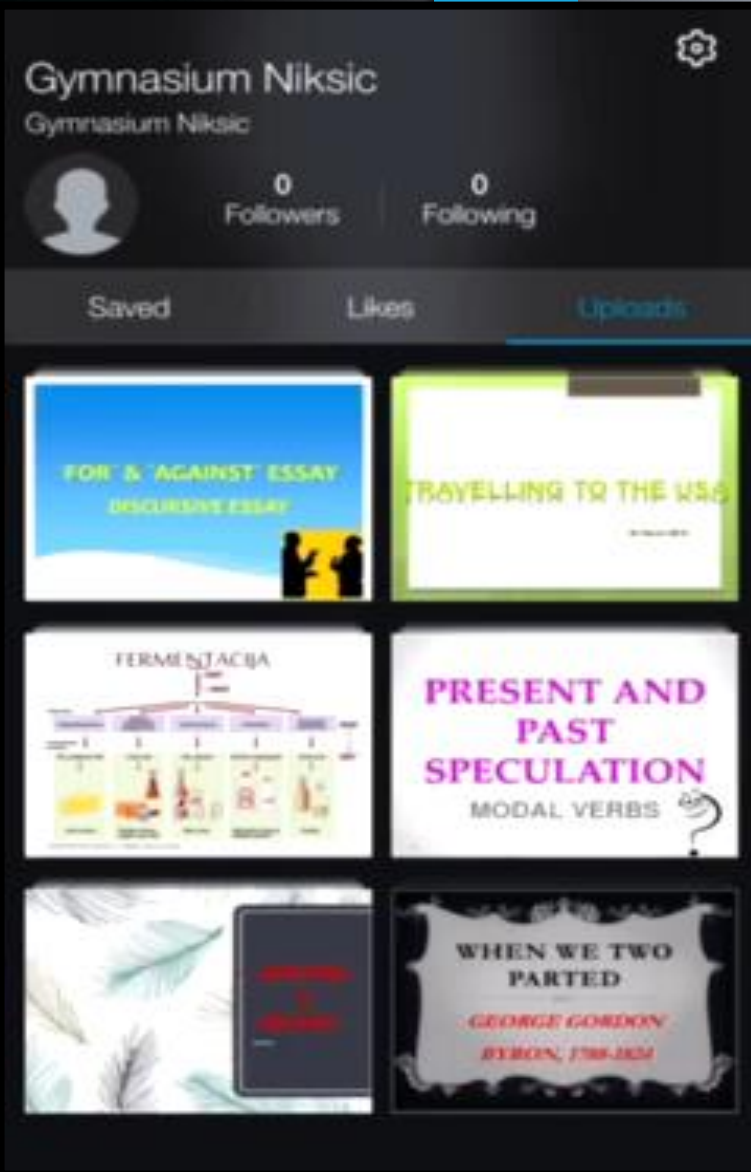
Gymnasium Niksic
Gymnasium Niksic

0
Followers

0
Following

Saved
Likes
Uploads

FOR' & 'AGAINST' ESSAY
DISCURSIVE ESSAY

TRAVELLING TO THE USA
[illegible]

FERMENTACIJA
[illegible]

PRESENT AND PAST SPECULATION
MODAL VERBS

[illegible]

WHEN WE TWO PARTED
GEORGE GORDON BYRON, 1788-1824